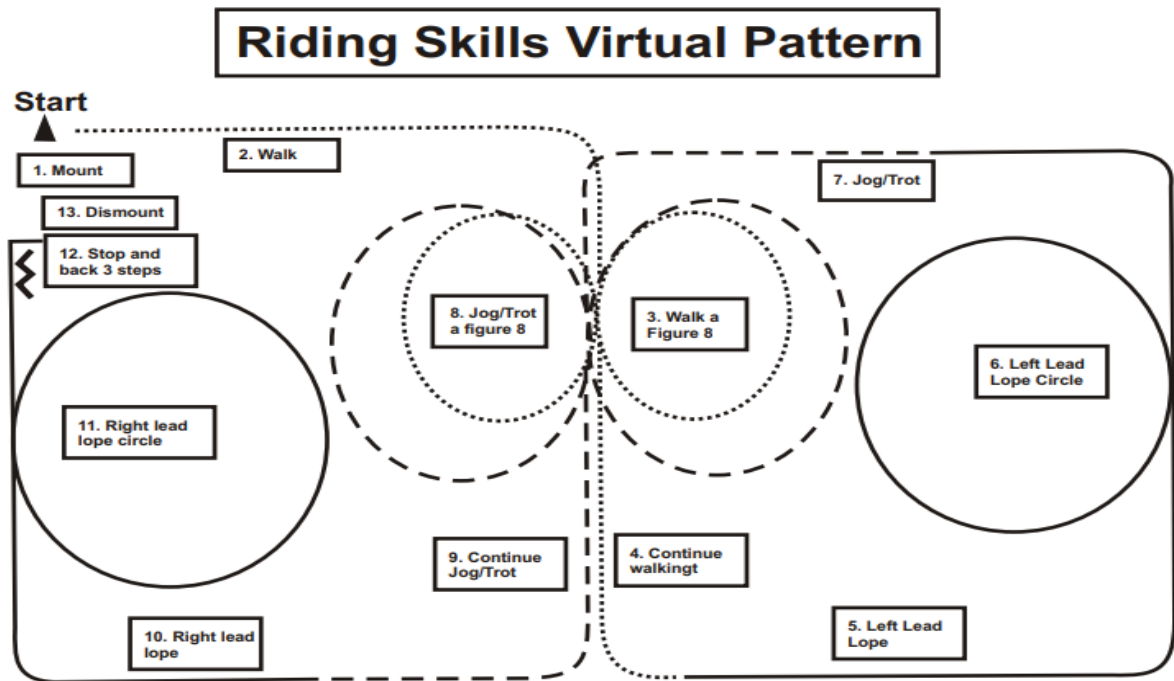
Riding Skills Virtual Pattern

Start

1. Mount

2. Walk

13. Dismount

12. Stop and back 3 steps

7. Jog/Trot

8. Jog/Trot a figure 8

3. Walk a Figure 8

6. Left Lead Lope Circle

11. Right lead lope circle

9. Continue Jog/Trot

4. Continue walkingt

10. Right lead lope

5. Left Lead Lope